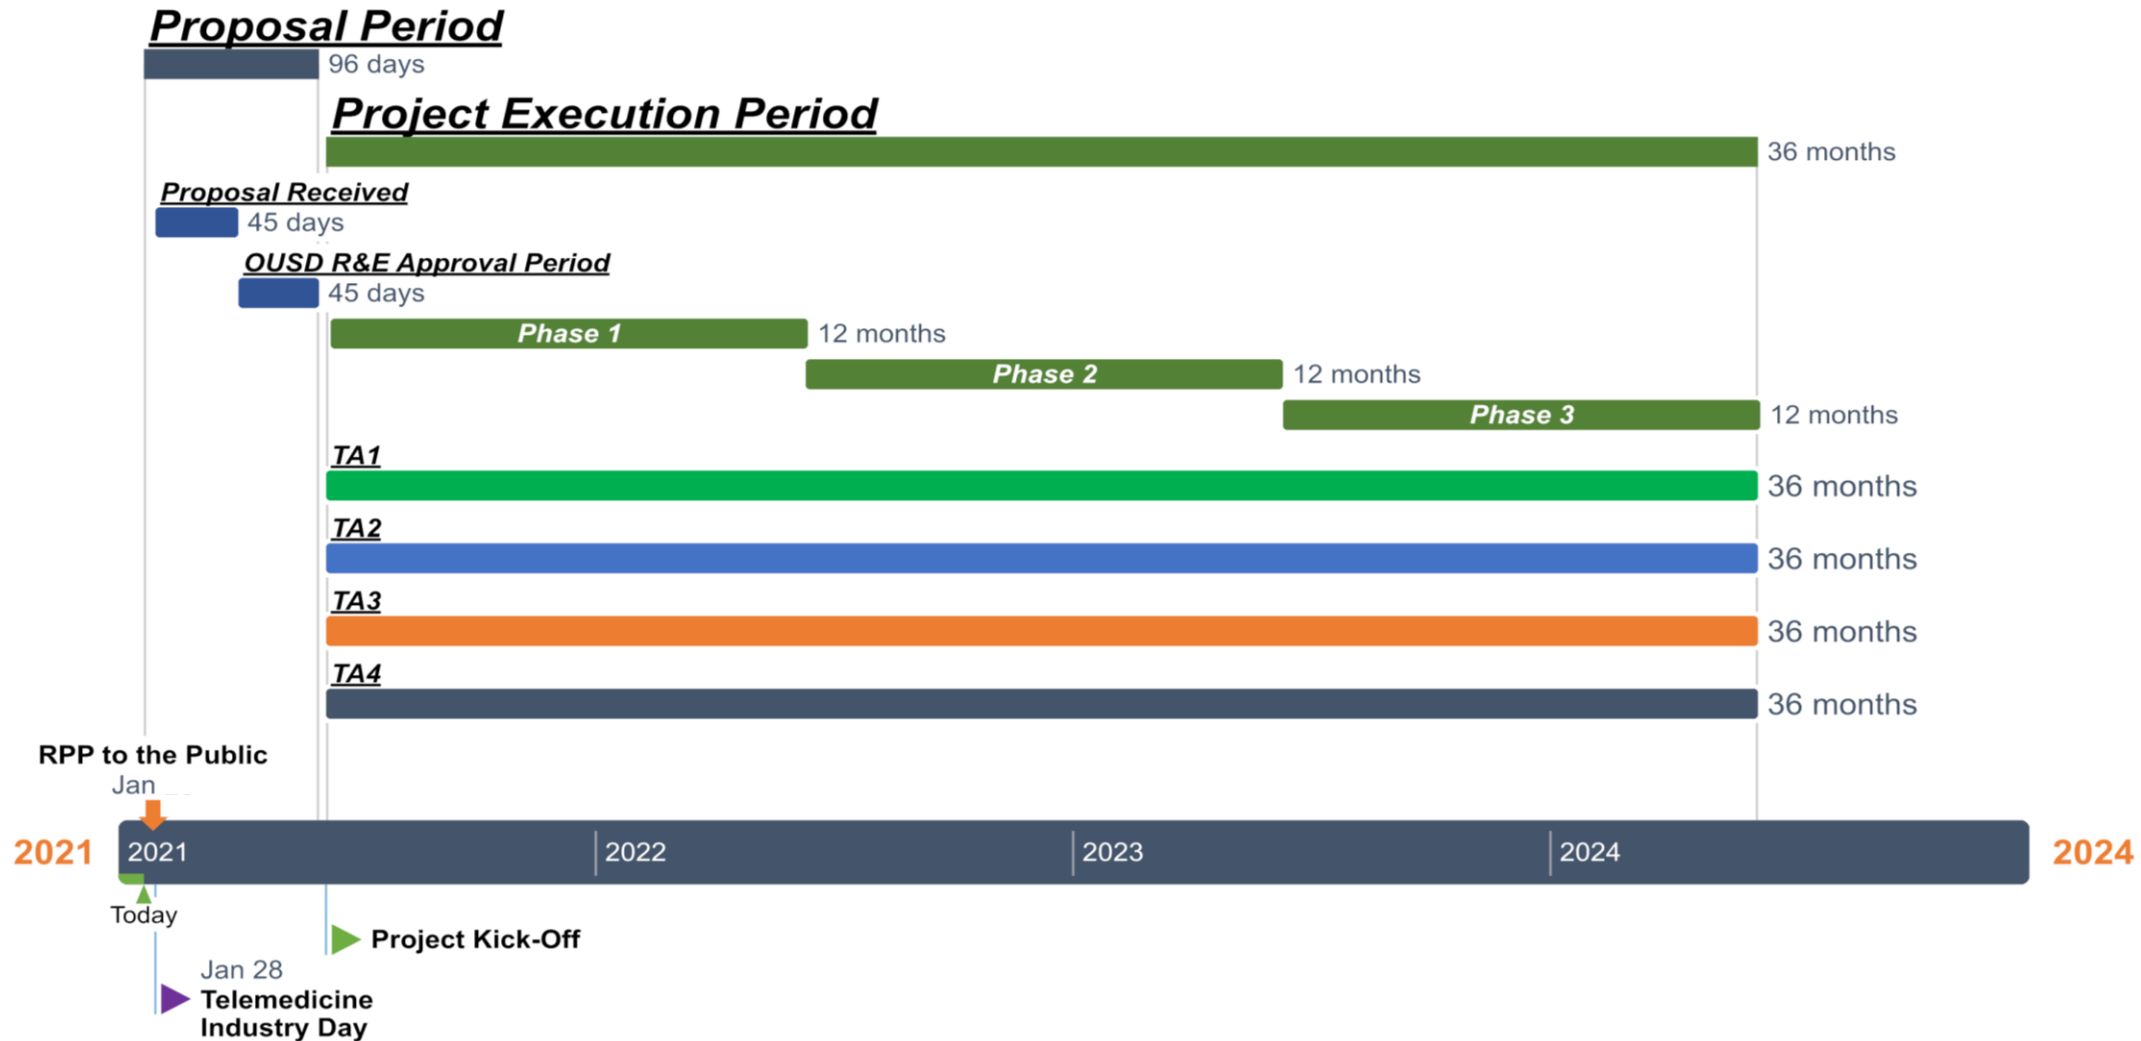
Proposal Period

96 days

Project Execution Period

36 months

Proposal Received

45 days

OUSD R&E Approval Period

45 days

Phase 1 12 months

Phase 2 12 months

Phase 3 12 months

TA1

36 months

TA2

36 months

TA3

36 months

TA4

36 months

RPP to the Public

Jan

2021 2021 2022 2023 2024 2024

Today

Project Kick-Off

Jan 28

Telemedicine Industry Day